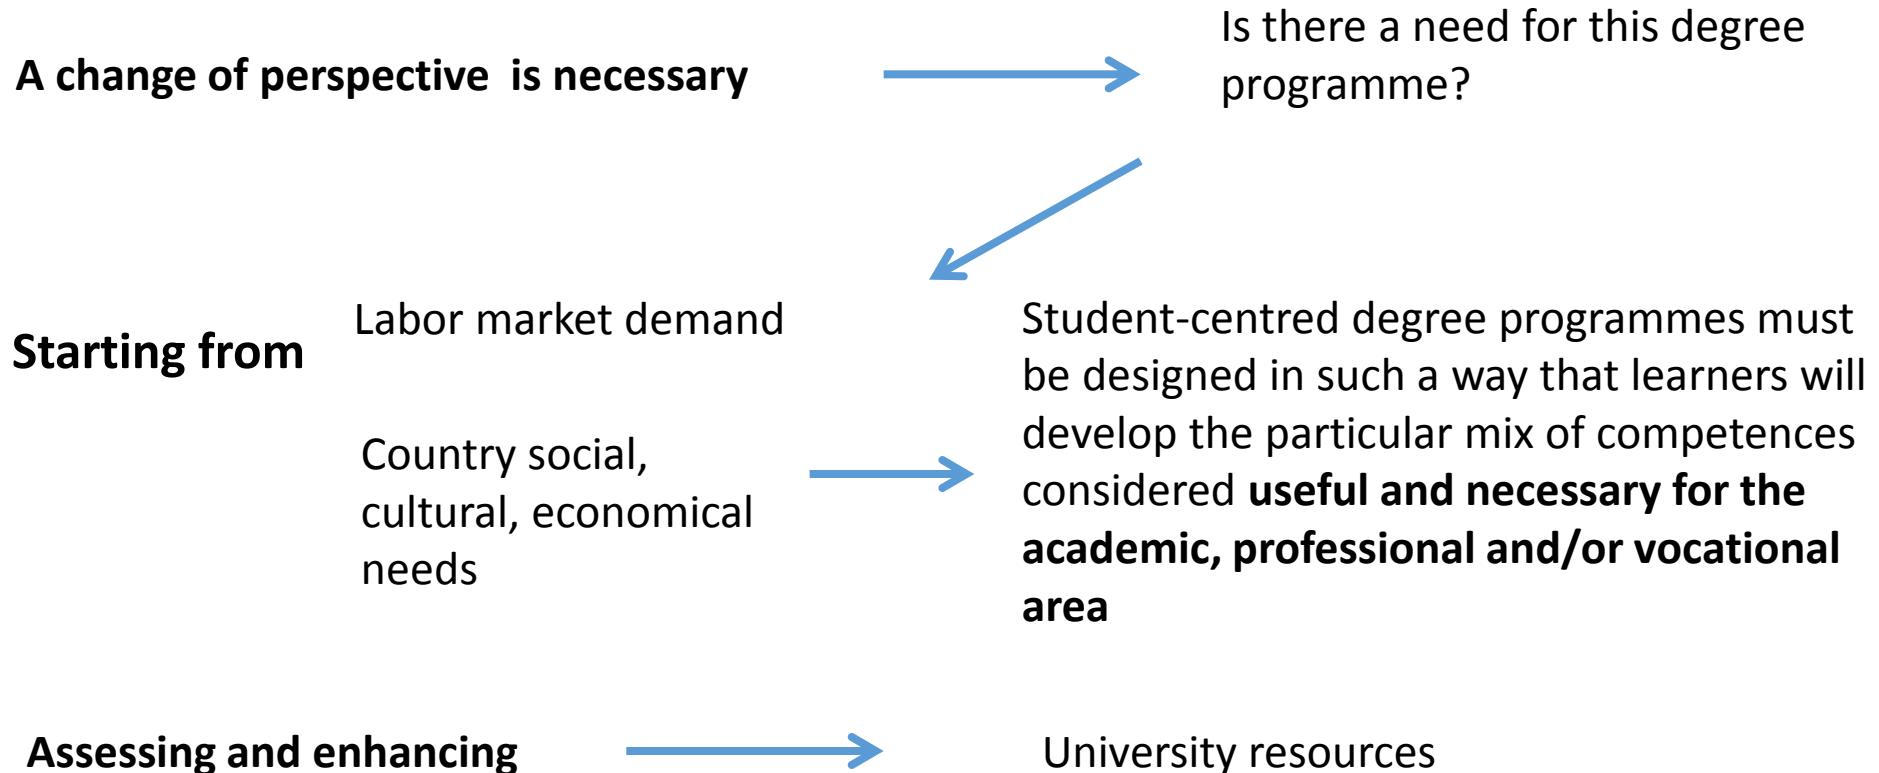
A change of perspective  is necessary

Is there a need for this degree programme?

Starting from

Labor market demand

Country social, cultural, economical needs

Student-centred degree programmes must be designed in such a way that learners will develop the particular mix of competences considered **useful and necessary for the academic, professional and/or vocational area**

Assessing and enhancing

University resources